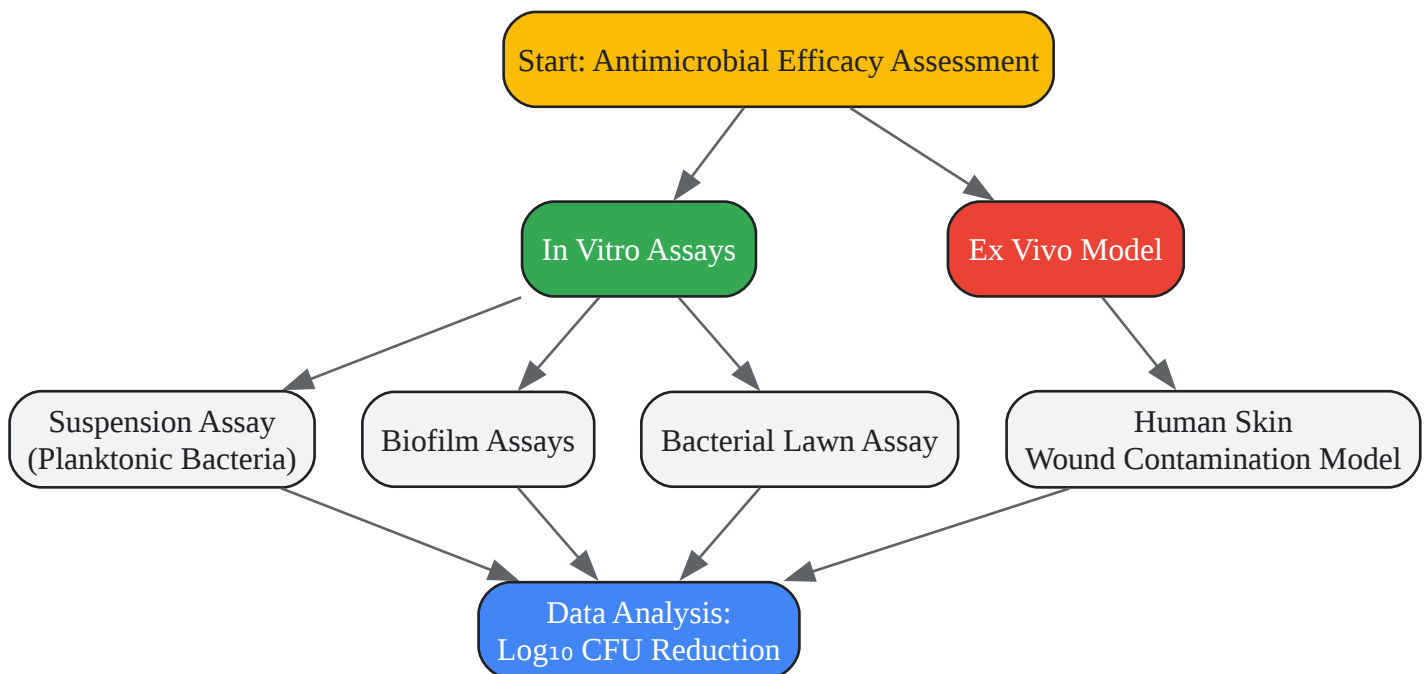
Start: Antimicrobial Efficacy Assessment

In Vitro Assays

Ex Vivo Model

Suspension Assay
(Planktonic Bacteria)

Biofilm Assays

Bacterial Lawn Assay

Human Skin
Wound Contamination Model

Data Analysis:
$Log_{10}$ CFU Reduction